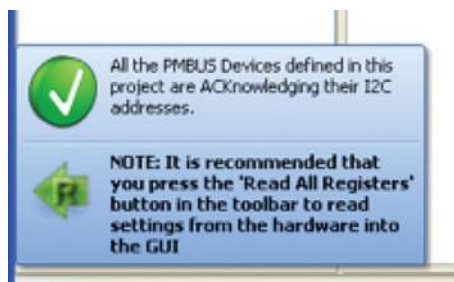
All the PMBUS Devices defined in this project are ACKnowledging their I2C addresses.

NOTE: It is recommended that you press the 'Read All Registers' button in the toolbar to read settings from the hardware into the GUI